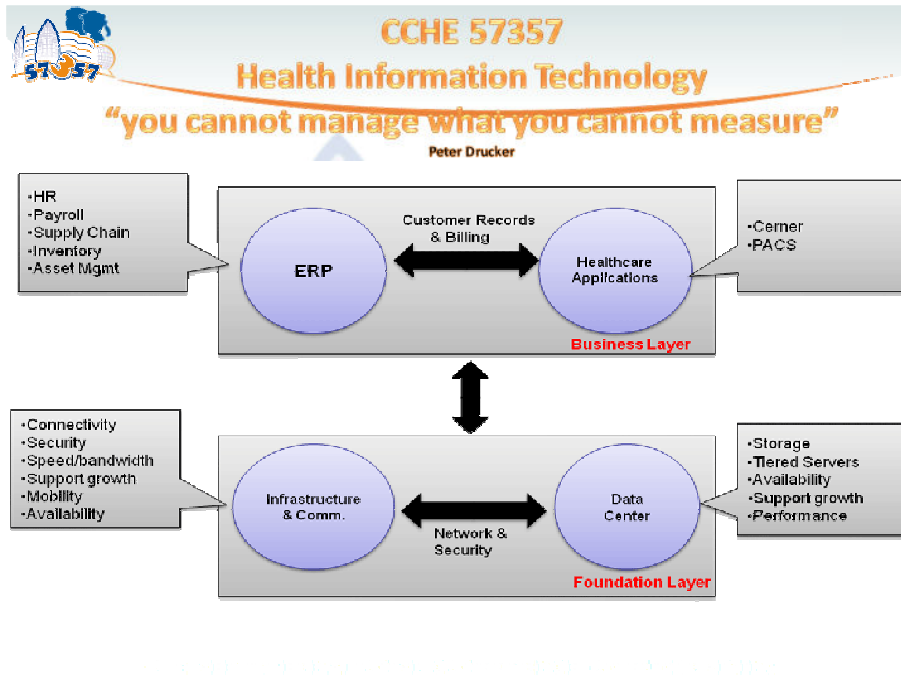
57357

CCHE 57357
Health Information Technology
"you cannot manage what you cannot measure"
Peter Drucker

•HR
•Payroll
•Supply Chain
•Inventory
•Asset Mgmt

Customer Records & Billing

ERP

Healthcare Applications

•Cerner
•PACS

Business Layer

•Connectivity
•Security
•Speed/bandwidth
•Support growth
•Mobility
•Availability

Infrastructure & Comm.

Network & Security

Data Center

•Storage
•Tiered Servers
•Availability
•Support growth
•Performance

Foundation Layer